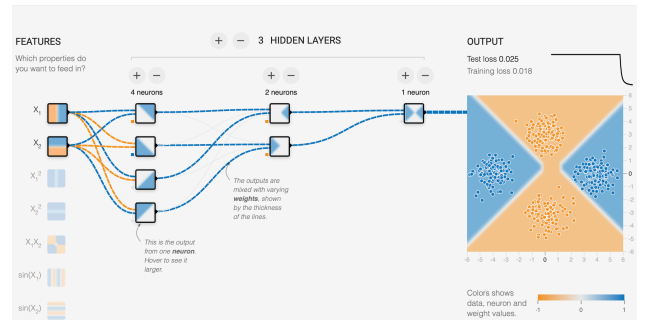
+ − 3 HIDDEN LAYERS

FEATURES

Which properties do you want to feed in?

+ −
4 neurons

+ −
2 neurons

+ −
1 neuron

OUTPUT

Test loss 0.025
Training loss 0.018

$X_1$

$X_2$

$X_1^2$

$X_2^2$

$X_1X_2$

$\sin(X_1)$

$\sin(X_2)$

The outputs are mixed with varying **weights**, shown by the thickness of the lines.

This is the output from one **neuron**. Hover to see it larger.

6 5 4 3 2 1 0 -1 -2 -3 -4 -5 -6

-6 -5 -4 -3 -2 -1 0 1 2 3 4 5 6

Colors shows data, neuron and weight values.

-1 0 1